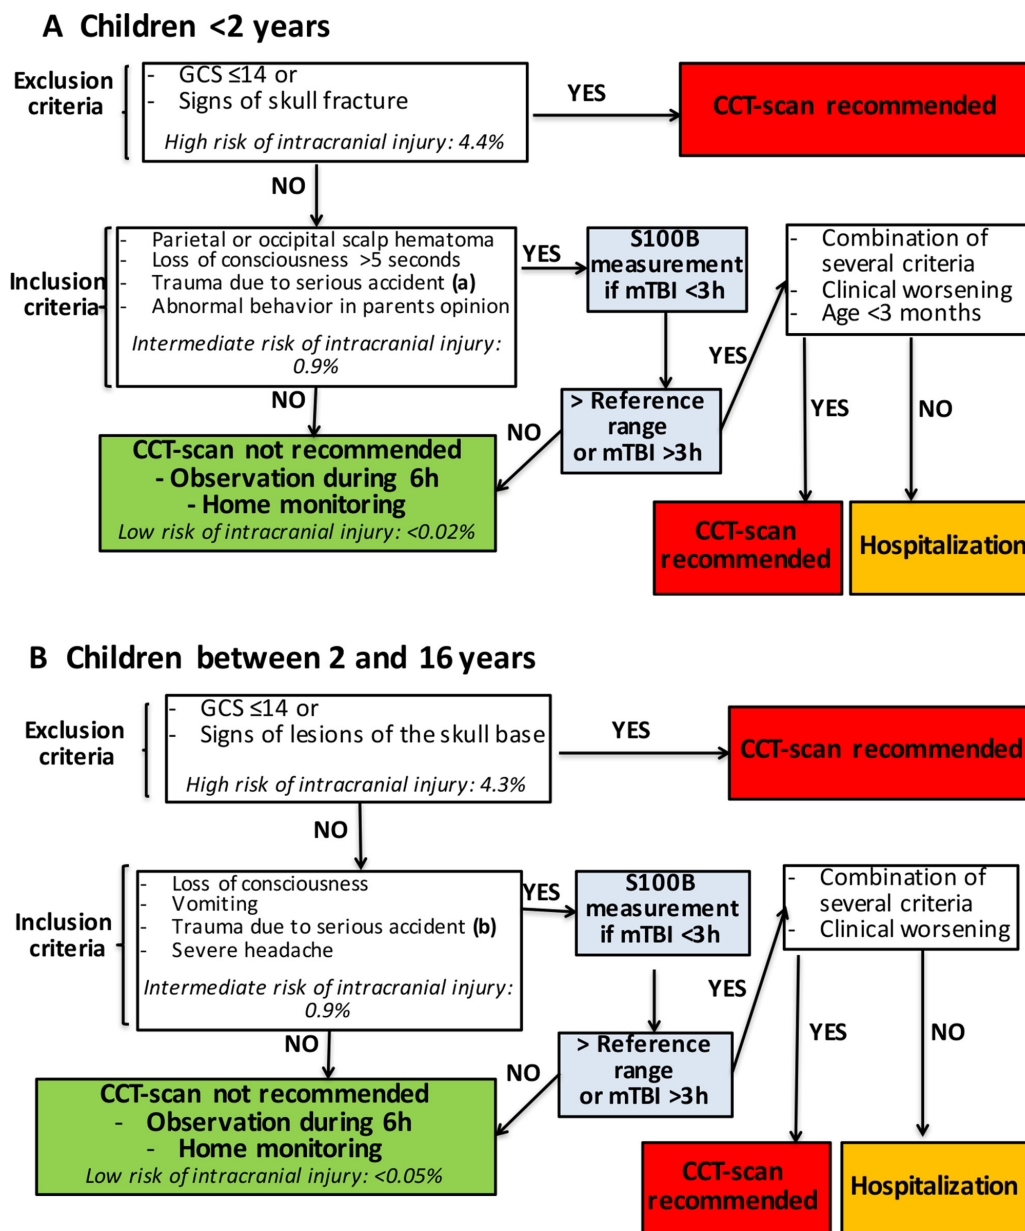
A Children <2 years

Exclusion criteria

- GCS ≤14 or
- Signs of skull fracture

High risk of intracranial injury: 4.4%

YES

CCT-scan recommended

NO

Inclusion criteria

- Parietal or occipital scalp hematoma
- Loss of consciousness >5 seconds
- Trauma due to serious accident (a)
- Abnormal behavior in parents opinion

Intermediate risk of intracranial injury: 0.9%

YES

S100B measurement if mTBI <3h

- Combination of several criteria
- Clinical worsening
- Age <3 months

YES

NO

> Reference range or mTBI >3h

NO

YES

NO

CCT-scan not recommended
- Observation during 6h
- Home monitoring
Low risk of intracranial injury: <0.02%

CCT-scan recommended

Hospitalization

B Children between 2 and 16 years

Exclusion criteria

- GCS ≤14 or
- Signs of lesions of the skull base

High risk of intracranial injury: 4.3%

YES

CCT-scan recommended

NO

Inclusion criteria

- Loss of consciousness
- Vomiting
- Trauma due to serious accident (b)
- Severe headache

Intermediate risk of intracranial injury: 0.9%

YES

S100B measurement if mTBI <3h

- Combination of several criteria
- Clinical worsening

YES

YES

NO

NO

> Reference range or mTBI >3h

NO

CCT-scan not recommended
- Observation during 6h
- Home monitoring
Low risk of intracranial injury: <0.05%

CCT-scan recommended

Hospitalization